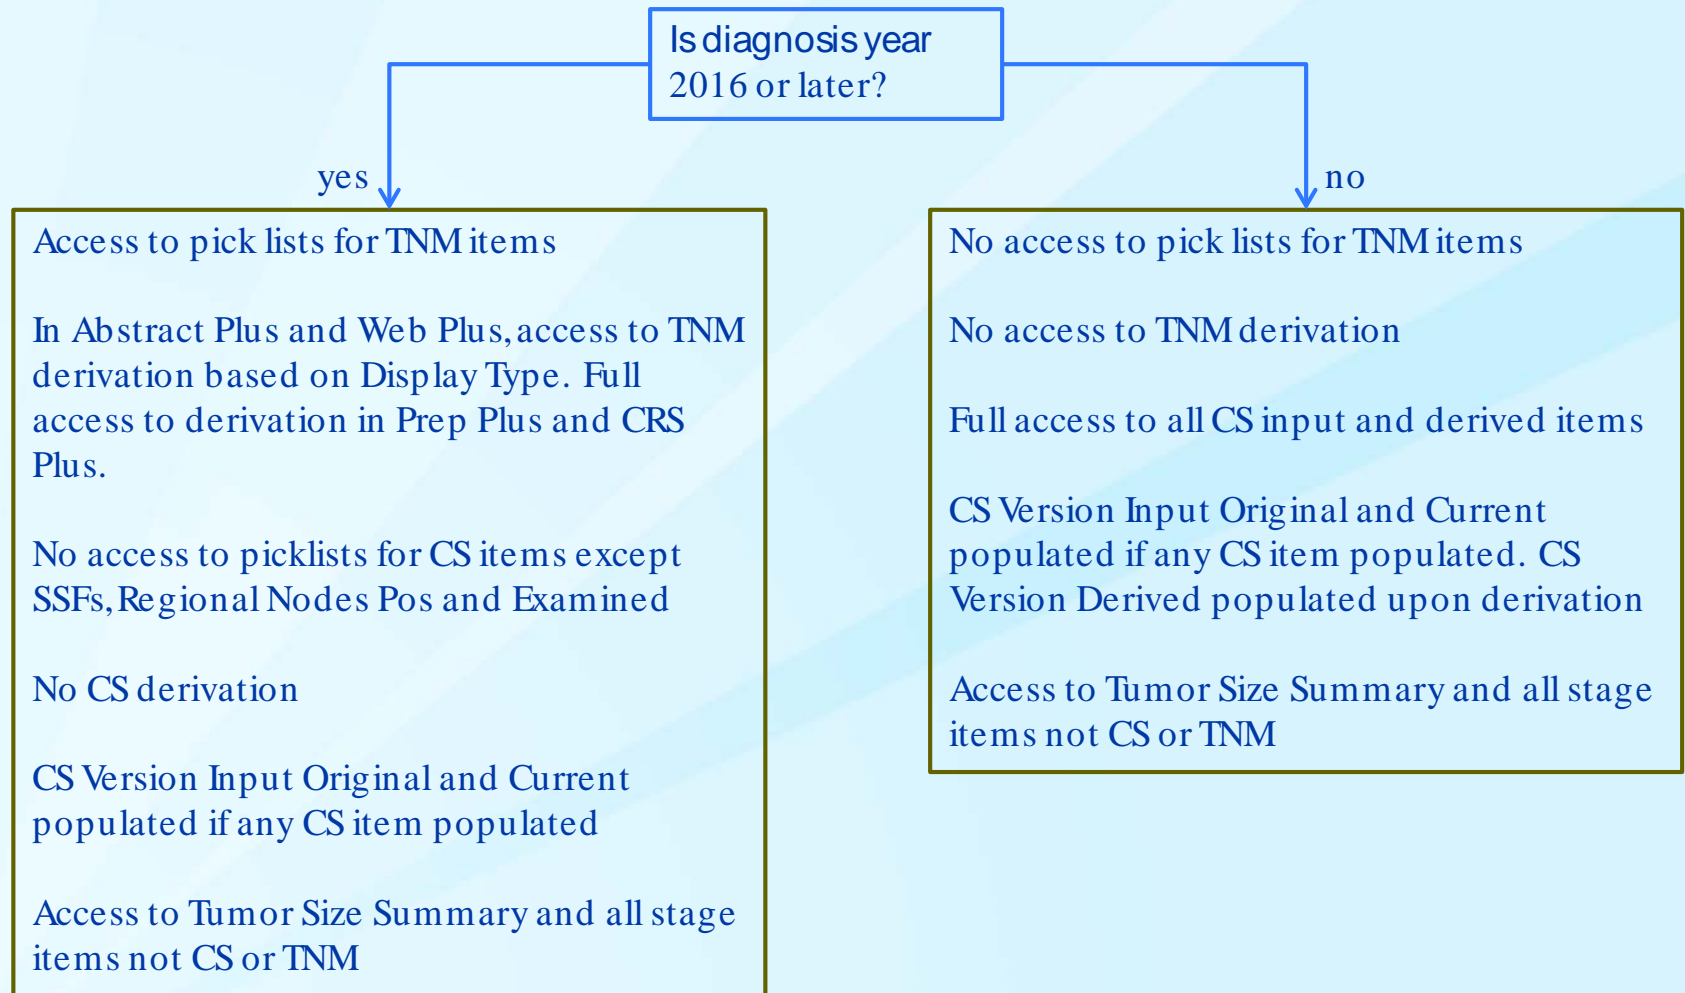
Is diagnosis year 2016 or later?

yes

no

Access to pick lists for TNM items

In Abstract Plus and Web Plus, access to TNM derivation based on Display Type. Full access to derivation in Prep Plus and CRS Plus.

No access to picklists for CS items except SSFs, Regional Nodes Pos and Examined

No CS derivation

CS Version Input Original and Current populated if any CS item populated

Access to Tumor Size Summary and all stage items not CS or TNM

No access to pick lists for TNM items

No access to TNM derivation

Full access to all CS input and derived items

CS Version Input Original and Current populated if any CS item populated. CS Version Derived populated upon derivation

Access to Tumor Size Summary and all stage items not CS or TNM